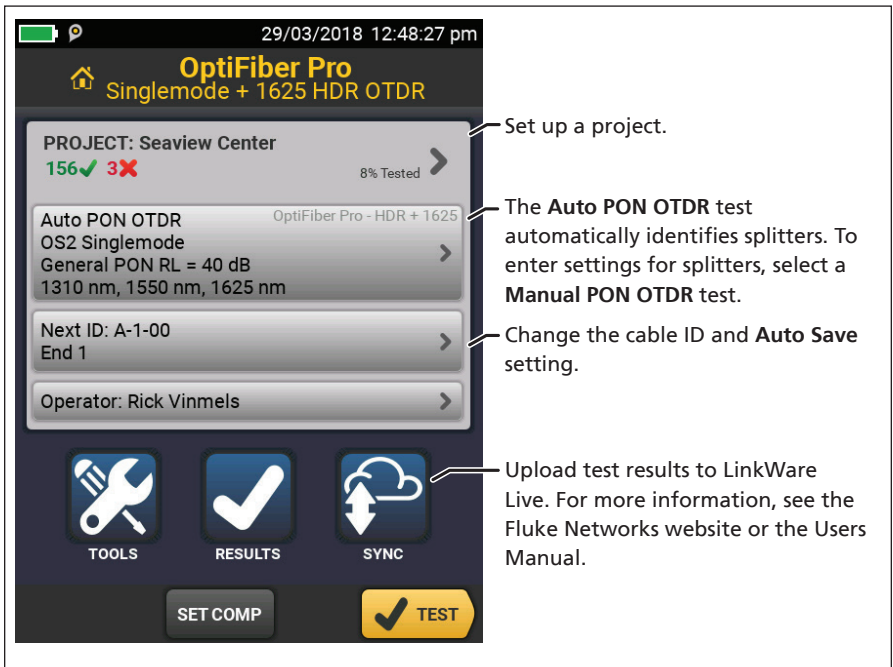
29/03/2018 12:48:27 pm

OptiFiber Pro
Singlemode + 1625 HDR OTDR

PROJECT: Seaview Center
156✓ 3✗
8% Tested

Auto PON OTDR
OptiFiber Pro - HDR + 1625
OS2 Singlemode
General PON RL = 40 dB
1310 nm, 1550 nm, 1625 nm

Next ID: A-1-00
End 1

Operator: Rick Vinmels

TOOLS
RESULTS
SYNC

SET COMP
TEST

Set up a project.

The **Auto PON OTDR** test automatically identifies splitters. To enter settings for splitters, select a **Manual PON OTDR** test.

Change the cable ID and **Auto Save** setting.

Upload test results to LinkWare Live. For more information, see the Fluke Networks website or the Users Manual.